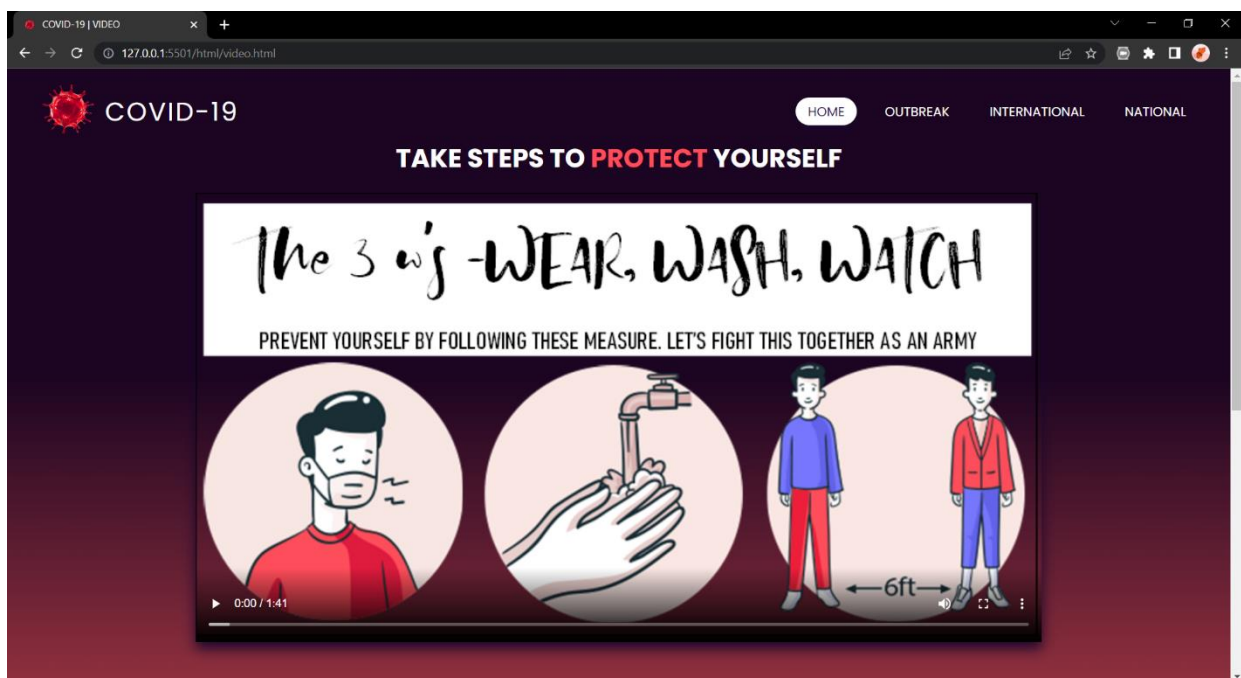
COVID-19 | VIDEO

127.0.0.1:5501/html/video.html

COVID-19

HOME OUTBREAK INTERNATIONAL NATIONAL

TAKE STEPS TO PROTECT YOURSELF

The 3 w's -WEAR, WASH, WATCH

PREVENT YOURSELF BY FOLLOWING THESE MEASURE. LET'S FIGHT THIS TOGETHER AS AN ARMY

6ft

0:00 / 1:41